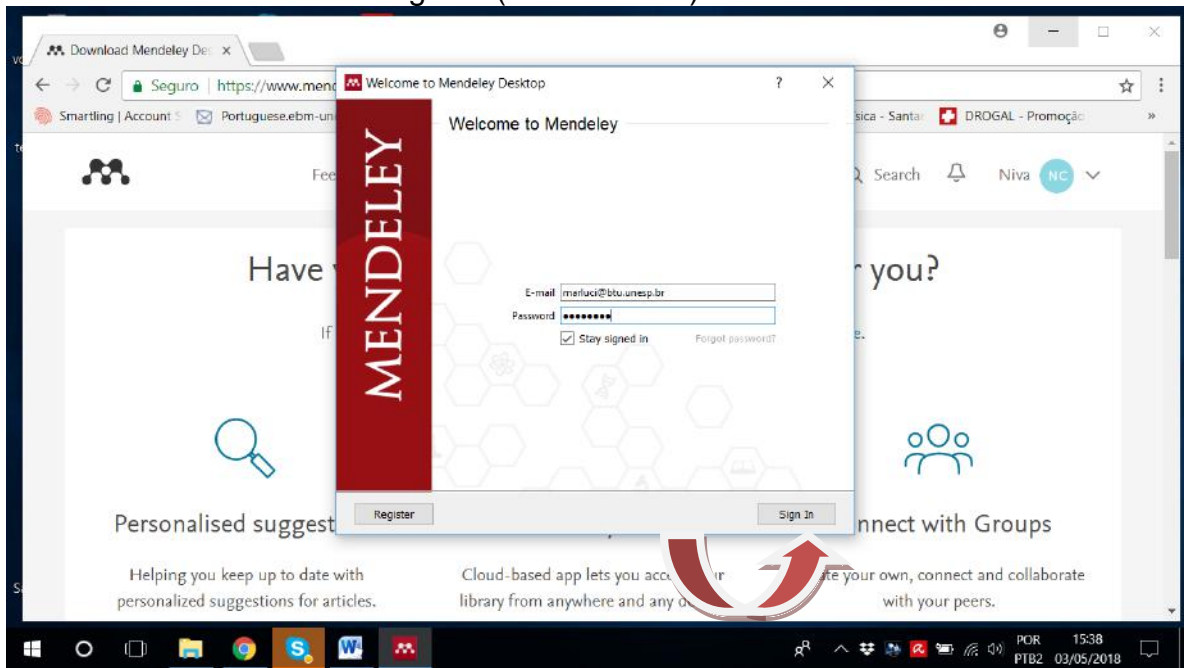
Download Mendeley De ×

Seguro | https://www.mend

Smartling | Account S Portuguese.ebm-un sica - Santa DROGAL - Promoçã »

Fee Search Niva NC

Have r you?

If e.

Personalised suggest

Helping you keep up to date with personalized suggestions for articles.

Cloud-based app lets you acc r library from anywhere and any d

nnect with Groups

te your own, connect and collaborate with your peers.

Welcome to Mendeley Desktop ? ×

MENDELEY

Welcome to Mendeley

E-mail marluci@btu.unesp.br
Password ••••••••
Stay signed in Forgot password?

Register Sign In

POR PTB2 15:38 03/05/2018